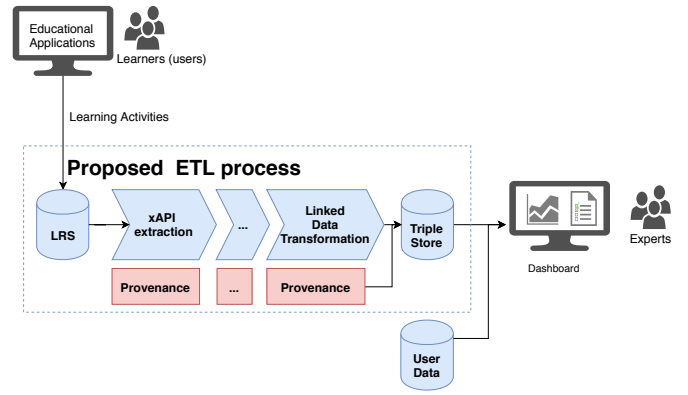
Educational Applications

Learners (users)

Learning Activities

Proposed ETL process

LRS

xAPI extraction

...

Linked Data Transformation

Triple Store

Provenance

...

Provenance

Dashboard

Experts

User Data